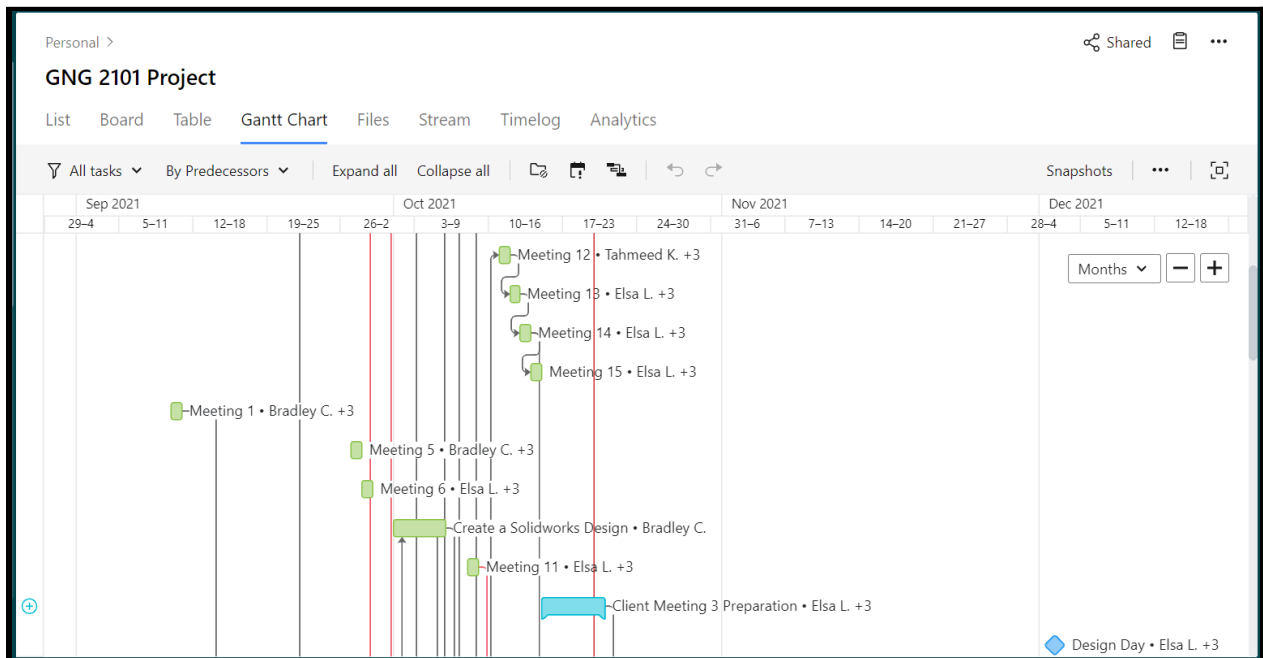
Personal >

GNG 2101 Project

Shared

List Board Table Gantt Chart Files Stream Timelog Analytics

All tasks By Predecessors Expand all Collapse all Snapshots •••

| Sep 2021 | | | | | Oct 2021 | | | | | Nov 2021 | | | | Dec 2021 | | |
|---|---|---|---|---|---|---|---|---|---|---|---|---|---|---|---|---|
| 29–4 | 5–11 | 12–18 | 19–25 | 26–2 | 3–9 | 10–16 | 17–23 | 24–30 | 31–6 | 7–13 | 14–20 | 21–27 | 28–4 | 5–11 | 12–18 | |

Months

Meeting 12 • Tahmeed K. +3

Meeting 13 • Elsa L. +3

Meeting 14 • Elsa L. +3

Meeting 15 • Elsa L. +3

Meeting 1 • Bradley C. +3

Meeting 5 • Bradley C. +3

Meeting 6 • Elsa L. +3

Create a Solidworks Design • Bradley C.

Meeting 11 • Elsa L. +3

Client Meeting 3 Preparation • Elsa L. +3

Design Day • Elsa L. +3